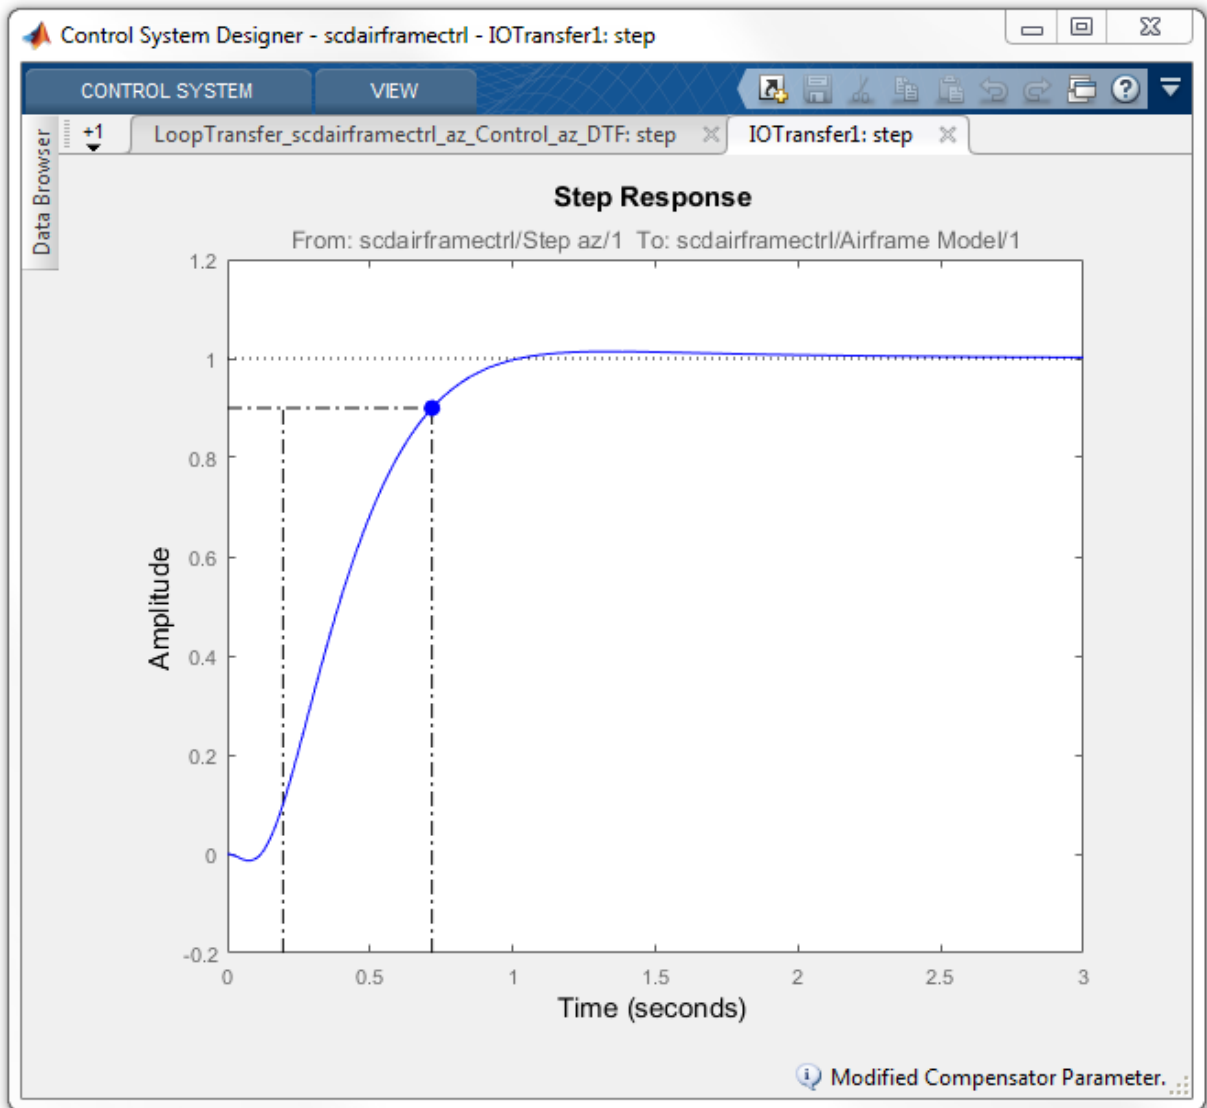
Control System Designer - scdairframectrl - IOTransfer1: step

CONTROL SYSTEM VIEW

Data Browser

+1

LoopTransfer_scdairframectrl_az_Control_az_DTF: step

IOTransfer1: step

Step Response

From: scdairframectrl/Step az/1 To: scdairframectrl/Airframe Model/1

1.2
1
0.8
0.6
0.4
0.2
0
-0.2

Amplitude

0 0.5 1 1.5 2 2.5 3

Time (seconds)

Modified Compensator Parameter.